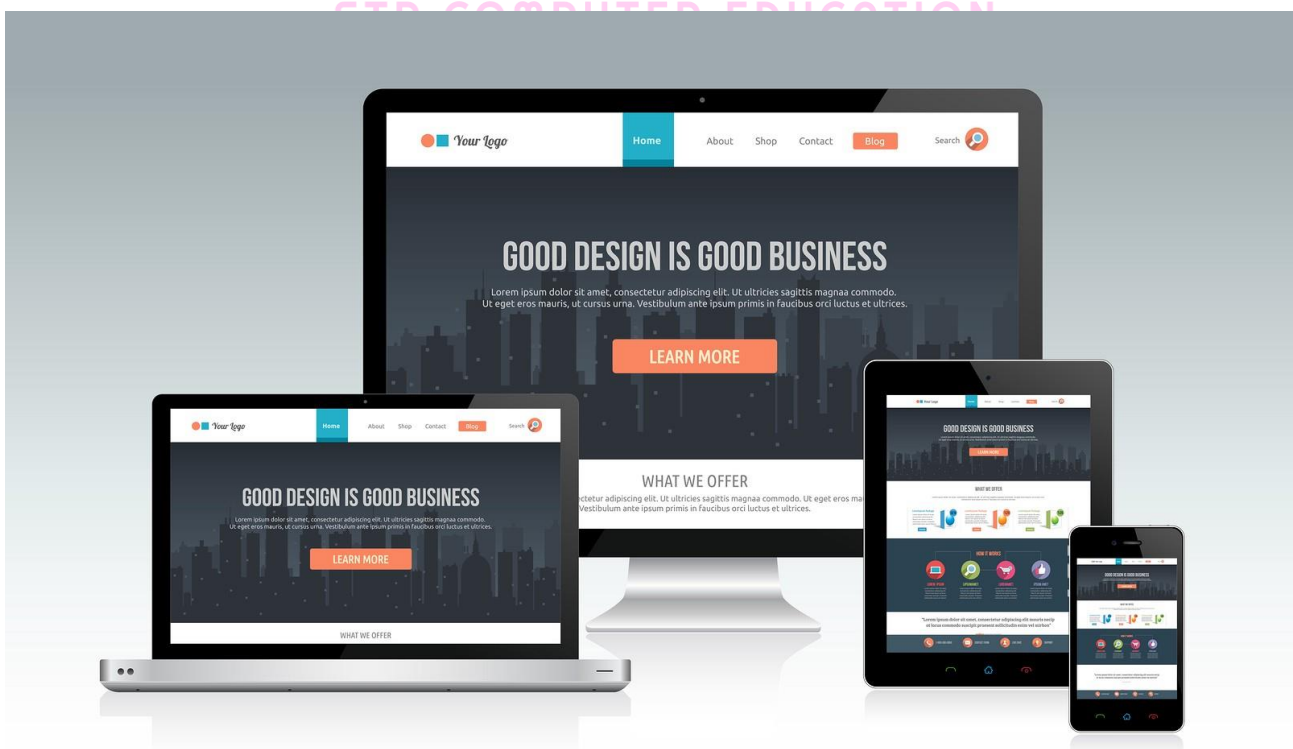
ETR COMPUTER EDUCATION

Your Logo
Home
About
Shop
Contact
Blog
Search

GOOD DESIGN IS GOOD BUSINESS

Lorem ipsum dolor sit amet, consectetur adipiscing elit. Ut ultricies sagittis magnaa commodo. Ut eget eros mauris, ut cursus urna. Vestibulum ante ipsum primis in faucibus orci luctus et ultrices.

LEARN MORE

WHAT WE OFFER

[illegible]ectetur adipiscing elit. Ut ultricies sagittis magnaa commodo. Ut eget eros ma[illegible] Vestibulum ante ipsum primis in faucibus orci luctus et ultrices.

Your Logo
Home
About
Shop
Contact
Blog
Search

GOOD DESIGN IS GOOD BUSINESS

Lorem ipsum dolor sit amet, consectetur adipiscing elit. Ut ultricies sagittis magnaa commodo. Ut eget eros mauris, ut cursus urna. Vestibulum ante ipsum primis in faucibus orci luctus et ultrices.

LEARN MORE

WHAT WE OFFER

GOOD DESIGN IS GOOD BUSINESS

LEARN MORE

WHAT WE OFFER

HOW IT WORKS

GOOD DESIGN IS GOOD BUSINESS